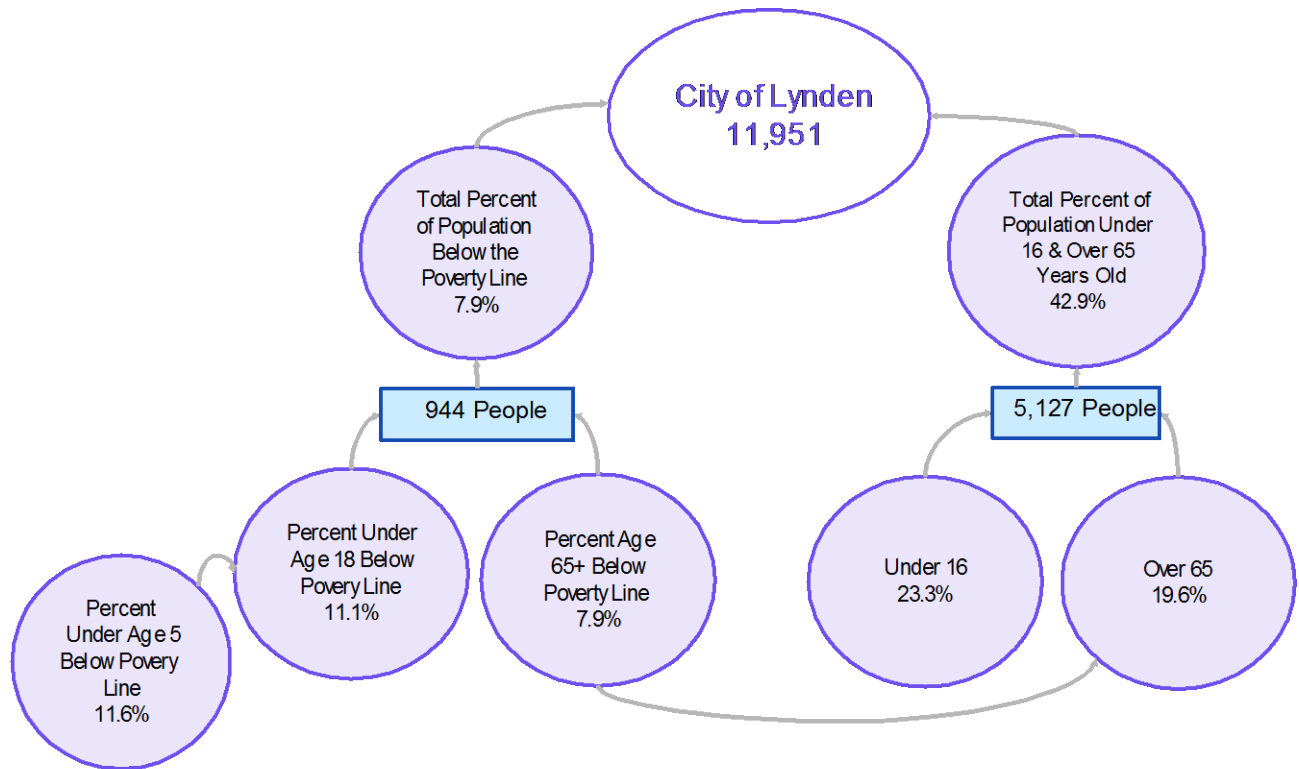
City of Lynden
11,951

Total Percent of Population Below the Poverty Line
7.9%

Total Percent of Population Under 16 & Over 65 Years Old
42.9%

944 People

5,127 People

Percent Under Age 18 Below Povery Line
11.1%

Percent Age 65+ Below Poverty Line
7.9%

Under 16
23.3%

Over 65
19.6%

Percent Under Age 5 Below Povery Line
11.6%